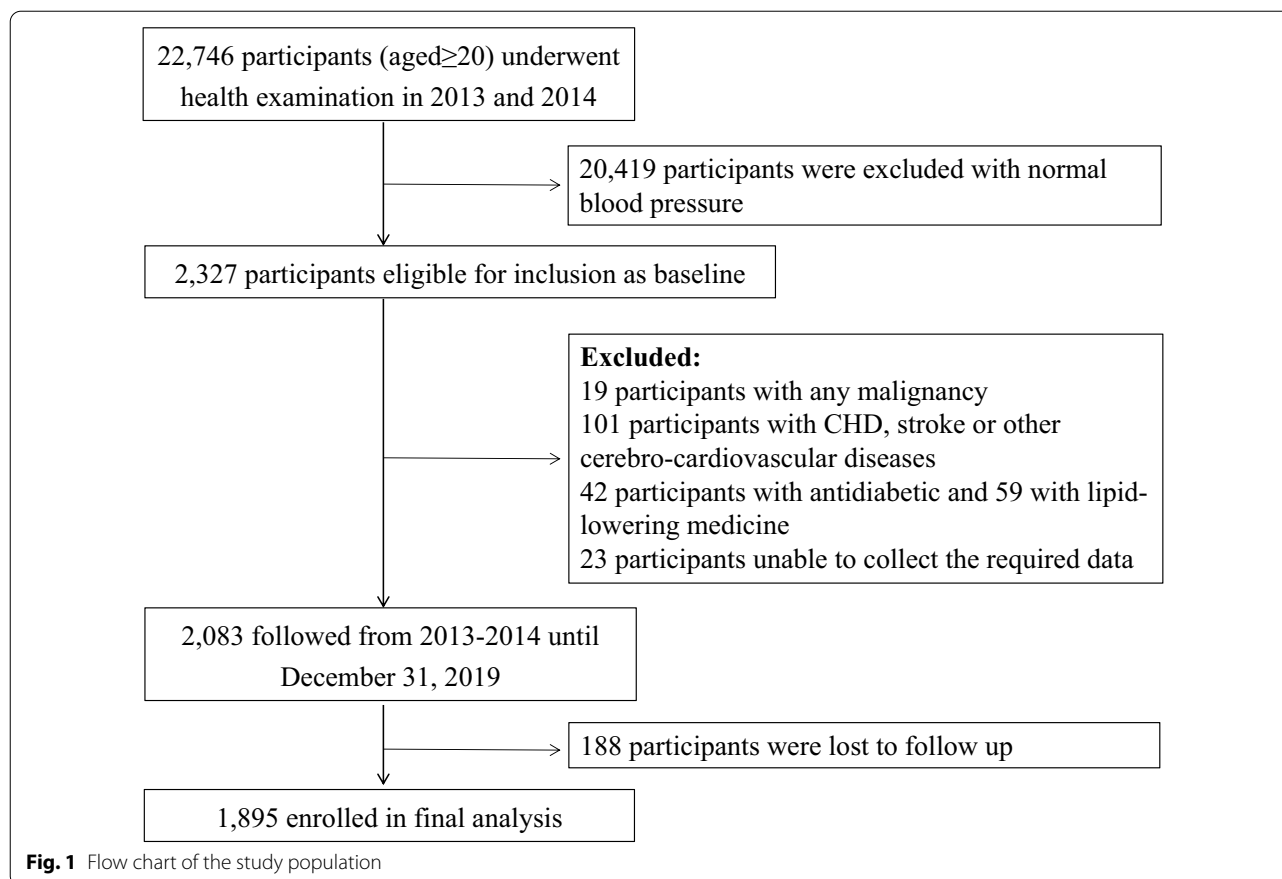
22,746 participants (aged≥20) underwent health examination in 2013 and 2014

20,419 participants were excluded with normal blood pressure

2,327 participants eligible for inclusion as baseline

**Excluded:**
19 participants with any malignancy
101 participants with CHD, stroke or other cerebro-cardiovascular diseases
42 participants with antidiabetic and 59 with lipid-lowering medicine
23 participants unable to collect the required data

2,083 followed from 2013-2014 until December 31, 2019

188 participants were lost to follow up

1,895 enrolled in final analysis

**Fig. 1** Flow chart of the study population